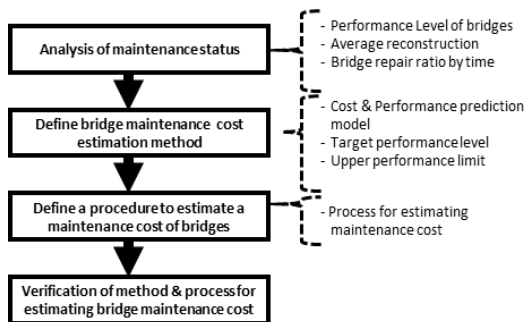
Analysis of maintenance status

- Performance Level of bridges
- Average reconstruction
- Bridge repair ratio by time

Define bridge maintenance cost estimation method

- Cost & Performance prediction model
- Target performance level
- Upper performance limit

Define a procedure to estimate a maintenance cost of bridges

- Process for estimating maintenance cost

Verification of method & process for estimating bridge maintenance cost